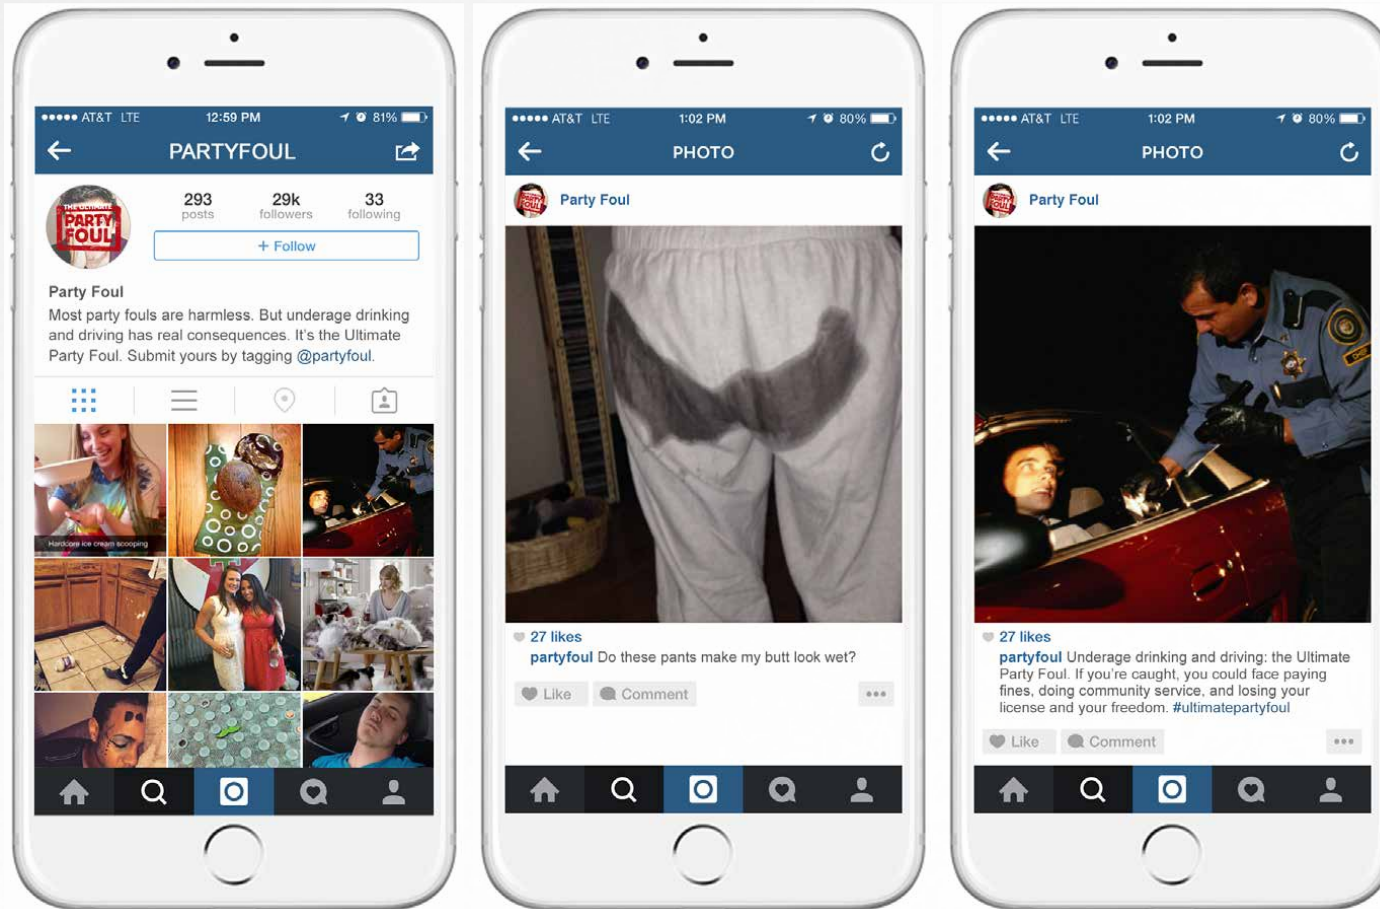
●●●●● AT&T LTE 12:59 PM 81%

PARTYFOUL

THE ULTIMATE PARTY FOUL

293 posts

29k followers

33 following

+ Follow

Party Foul

Most party fouls are harmless. But underage drinking and driving has real consequences. It's the Ultimate Party Foul. Submit yours by tagging @partyfoul.

Hardcore ice cream scooping

●●●●● AT&T LTE 1:02 PM 80%

PHOTO

Party Foul

27 likes

partyfoul Do these pants make my butt look wet?

Like

Comment

●●●●● AT&T LTE 1:02 PM 80%

PHOTO

Party Foul

27 likes

partyfoul Underage drinking and driving: the Ultimate Party Foul. If you're caught, you could face paying fines, doing community service, and losing your license and your freedom. #ultimatepartyfoul

Like

Comment